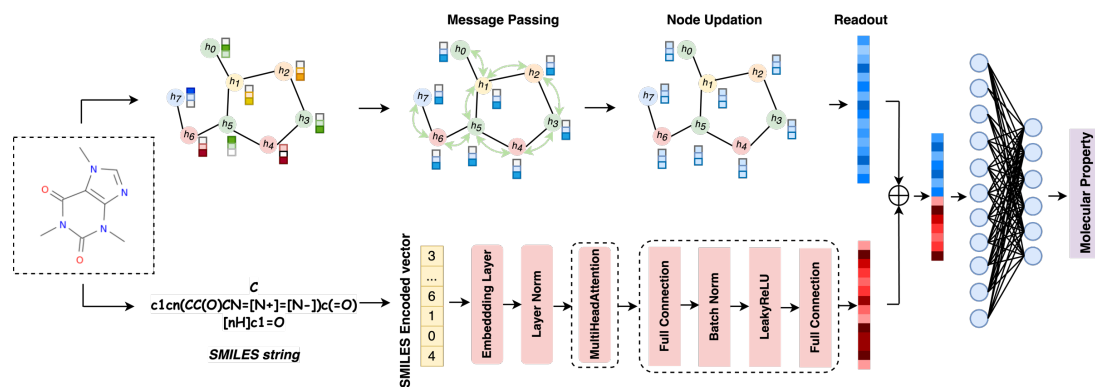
Message Passing

Node Updation

Readout

$h_0$ $h_1$ $h_2$ $h_3$ $h_4$ $h_5$ $h_6$ $h_7$

$h_0$ $h_1$ $h_2$ $h_3$ $h_4$ $h_5$ $h_6$ $h_7$

$h_0$ $h_1$ $h_2$ $h_3$ $h_4$ $h_5$ $h_6$ $h_7$

N N N N O O

C
c1cn(CC(O)CN=[N+]=[N-])c(=O)
[nH]c1=O

SMILES string

SMILES Encoded vector

3
...
6
1
0
4

Embedding Layer

Layer Norm

MultiHeadAttention

Full Connection

Batch Norm

LeakyReLU

Full Connection

$\oplus$

Molecular Property